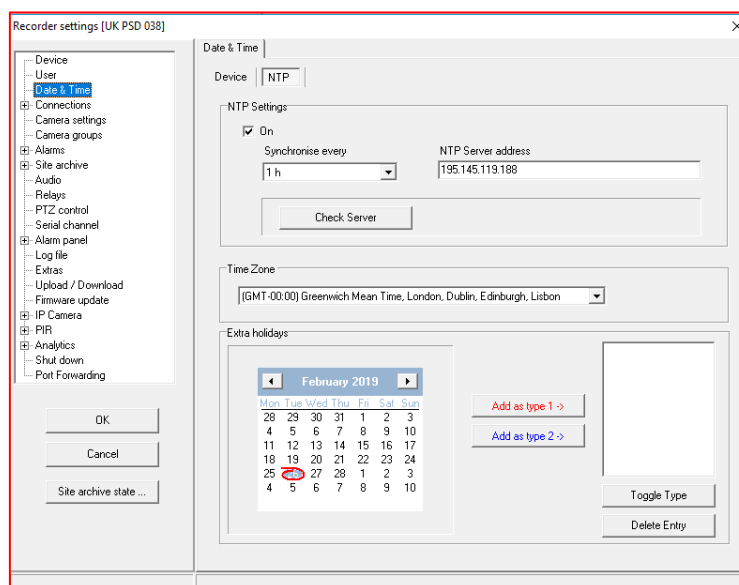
Recorder settings [UK PSD 038]

Device
User
Date & Time
Connections
Camera settings
Camera groups
Alarms
Site archive
Audio
Relays
PTZ control
Serial channel
Alarm panel
Log file
Extras
Upload / Download
Firmware update
IP Camera
PIR
Analytics
Shut down
Port Forwarding

OK

Cancel

Site archive state ...

Date & Time

Device | NTP

NTP Settings

On

Synchronise every
1 h

NTP Server address
195.145.119.188

Check Server

Time Zone

(GMT-00:00) Greenwich Mean Time, London, Dublin, Edinburgh, Lisbon

Extra holidays

February 2019

| Mon | Tue | Wed | Thu | Fri | Sat | Sun |
|---|---|---|---|---|---|---|
| 28 | 29 | 30 | 31 | 1 | 2 | 3 |
| 4 | 5 | 6 | 7 | 8 | 9 | 10 |
| 11 | 12 | 13 | 14 | 15 | 16 | 17 |
| 18 | 19 | 20 | 21 | 22 | 23 | 24 |
| 25 | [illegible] | 27 | 28 | 1 | 2 | 3 |
| 4 | 5 | 6 | 7 | 8 | 9 | 10 |

Add as type 1 ->

Add as type 2 ->

Toggle Type

Delete Entry